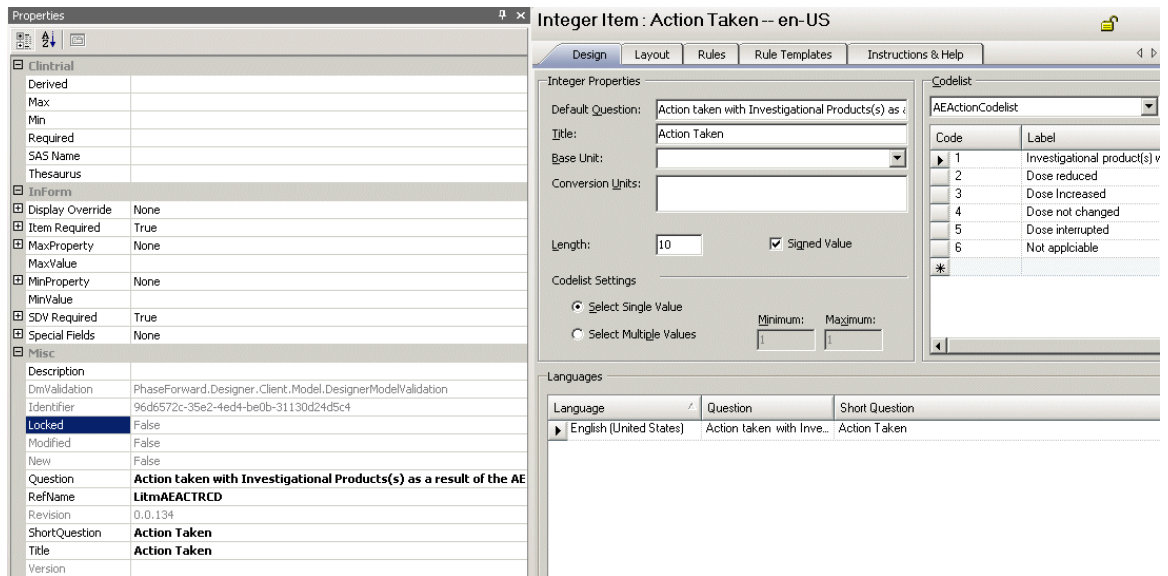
Properties

| | |
|---|---|
| Clintrial | |
| Derived | |
| Max | |
| Min | |
| Required | |
| SAS Name | |
| Thesaurus | |
| InForm | |
| Display Override | None |
| Item Required | True |
| MaxProperty | None |
| MaxValue | |
| MinProperty | None |
| MinValue | |
| SDV Required | True |
| Special Fields | None |
| Misc | |
| Description | |
| DmValidation | PhaseForward.Designer.Client.Model.DesignerModelValidation |
| Identifier | 96d6572c-35e2-4ed4-be0b-31130d24d5c4 |
| Locked | False |
| Modified | False |
| New | False |
| Question | Action taken with Investigational Products(s) as a result of the AE |
| RefName | LitmAEACTRCD |
| Revision | 0.0.134 |
| ShortQuestion | Action Taken |
| Title | Action Taken |
| Version | |

Integer Item : Action Taken -- en-US

Design | Layout | Rules | Rule Templates | Instructions & Help

Integer Properties

Default Question: Action taken with Investigational Products(s) as a

Title: Action Taken

Base Unit:

Conversion Units:

Length: 10

Signed Value

Codelist Settings

Select Single Value

Select Multiple Values

Minimum: 1

Maximum: 1

Codelist

AEActionCodelist

| Code | Label |
|---|---|
| 1 | Investigational product(s) v |
| 2 | Dose reduced |
| 3 | Dose Increased |
| 4 | Dose not changed |
| 5 | Dose interrupted |
| 6 | Not applciable |

Languages

| Language | Question | Short Question |
|---|---|---|
| English (United States) | Action taken with Inve... | Action Taken |